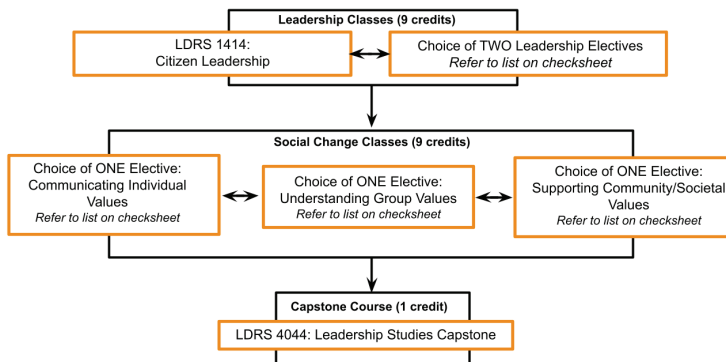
Leadership Classes (9 credits)

LDRS 1414:
Citizen Leadership

Choice of TWO Leadership Electives
*Refer to list on checksheet*

Social Change Classes (9 credits)

Choice of ONE Elective:
Communicating Individual Values
*Refer to list on checksheet*

Choice of ONE Elective:
Understanding Group Values
*Refer to list on checksheet*

Choice of ONE Elective:
Supporting Community/Societal Values
*Refer to list on checksheet*

Capstone Course (1 credit)

LDRS 4044: Leadership Studies Capstone